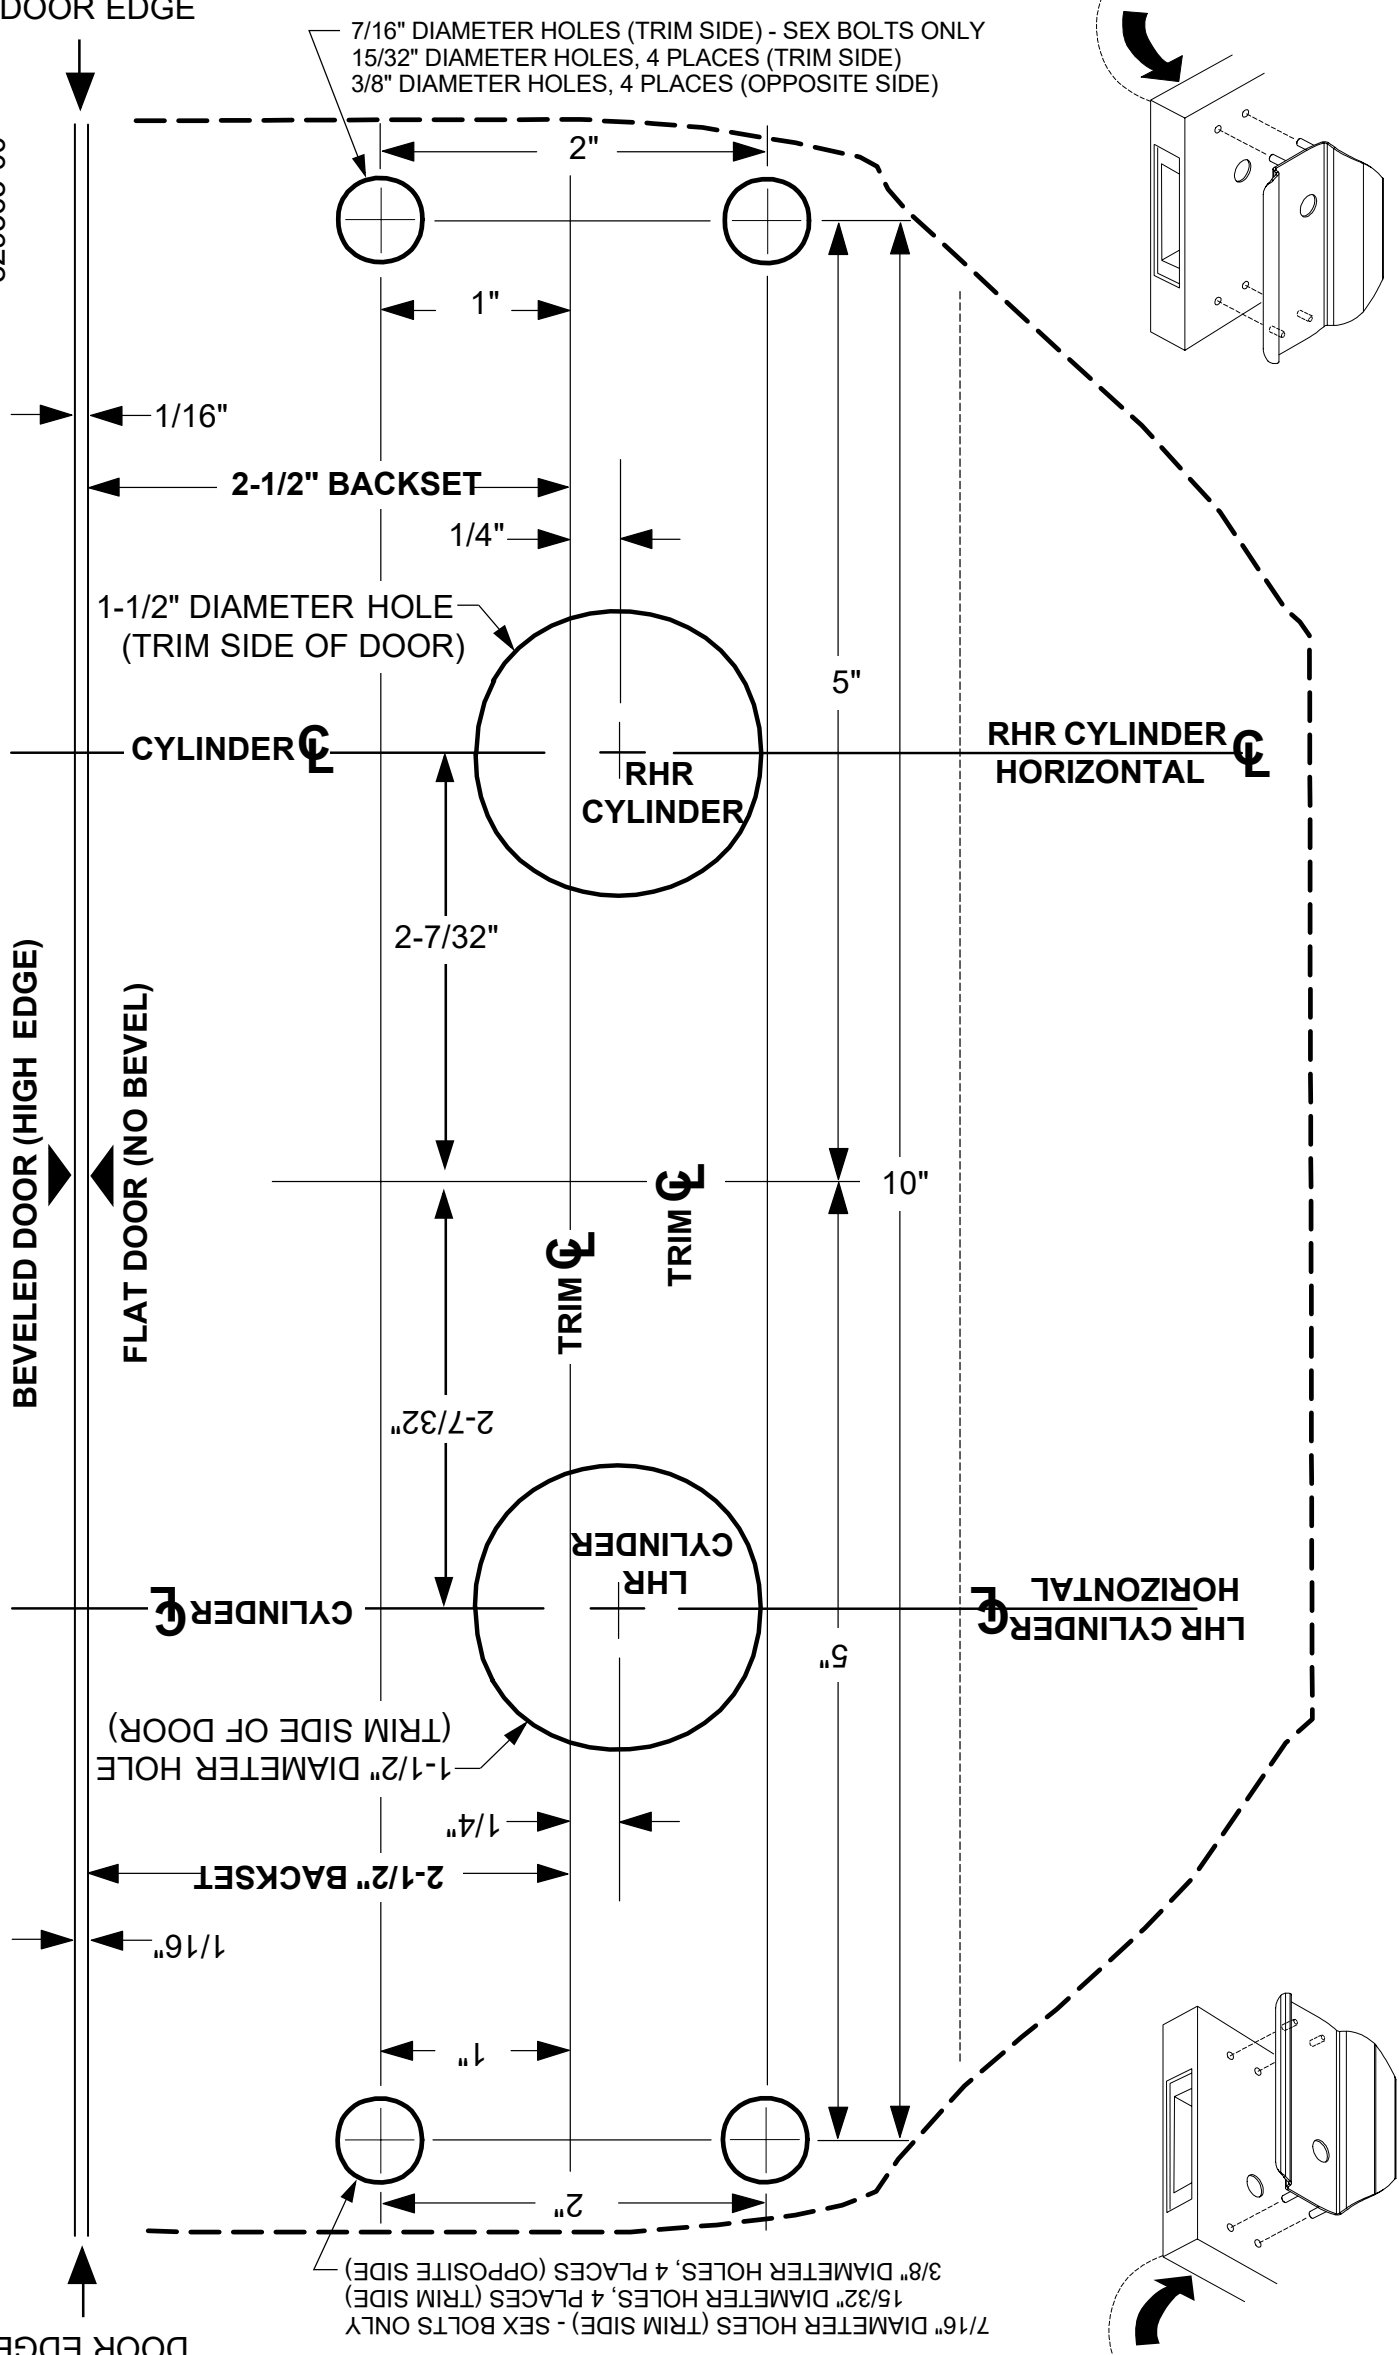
DOOR EDGE

7/16" DIAMETER HOLES (TRIM SIDE) - SEX BOLTS ONLY
15/32" DIAMETER HOLES, 4 PLACES (TRIM SIDE)
3/8" DIAMETER HOLES, 4 PLACES (OPPOSITE SIDE)

2"

1"

1/16"

2-1/2" BACKSET

1/4"

1-1/2" DIAMETER HOLE
(TRIM SIDE OF DOOR)

5"

CYLINDER ℄

RHR CYLINDER ℄
HORIZONTAL

RHR
CYLINDER

2-7/32"

BEVELED DOOR (HIGH EDGE)

FLAT DOOR (NO BEVEL)

TRIM ℄

TRIM ℄

10"

2-7/32"

LHR
CYLINDER

CYLINDER ℄

LHR CYLINDER ℄
HORIZONTAL

5"

1-1/2" DIAMETER HOLE
(TRIM SIDE OF DOOR)

1/4"

2-1/2" BACKSET

1/16"

1"

2"

7/16" DIAMETER HOLES (TRIM SIDE) - SEX BOLTS ONLY
15/32" DIAMETER HOLES, 4 PLACES (TRIM SIDE)
3/8" DIAMETER HOLES, 4 PLACES (OPPOSITE SIDE)

DOOR EDGE